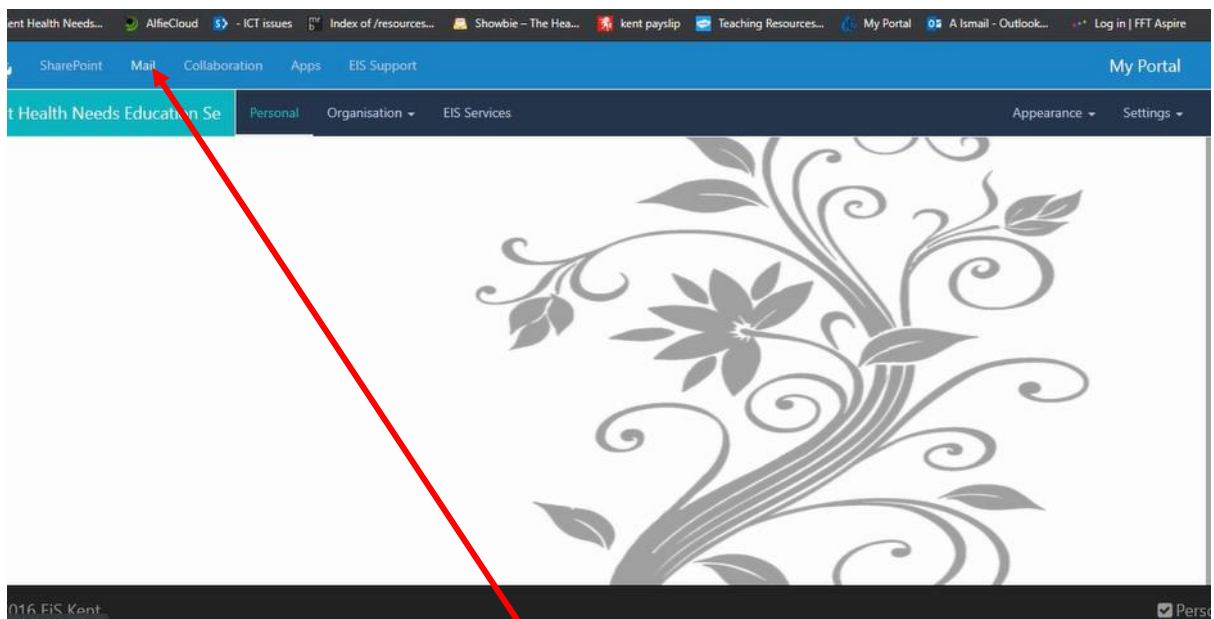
ent Health Needs... AlfieCloud - ICT issues Index of /resources... Showbie – The Hea... kent payslip Teaching Resources... My Portal A Ismail - Outlook... Log in | FFT Aspire

SharePoint Mail Collaboration Apps EIS Support

My Portal

t Health Needs Educat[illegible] Se Personal Organisation EIS Services

Appearance Settings

016 EiS Kent

Pers